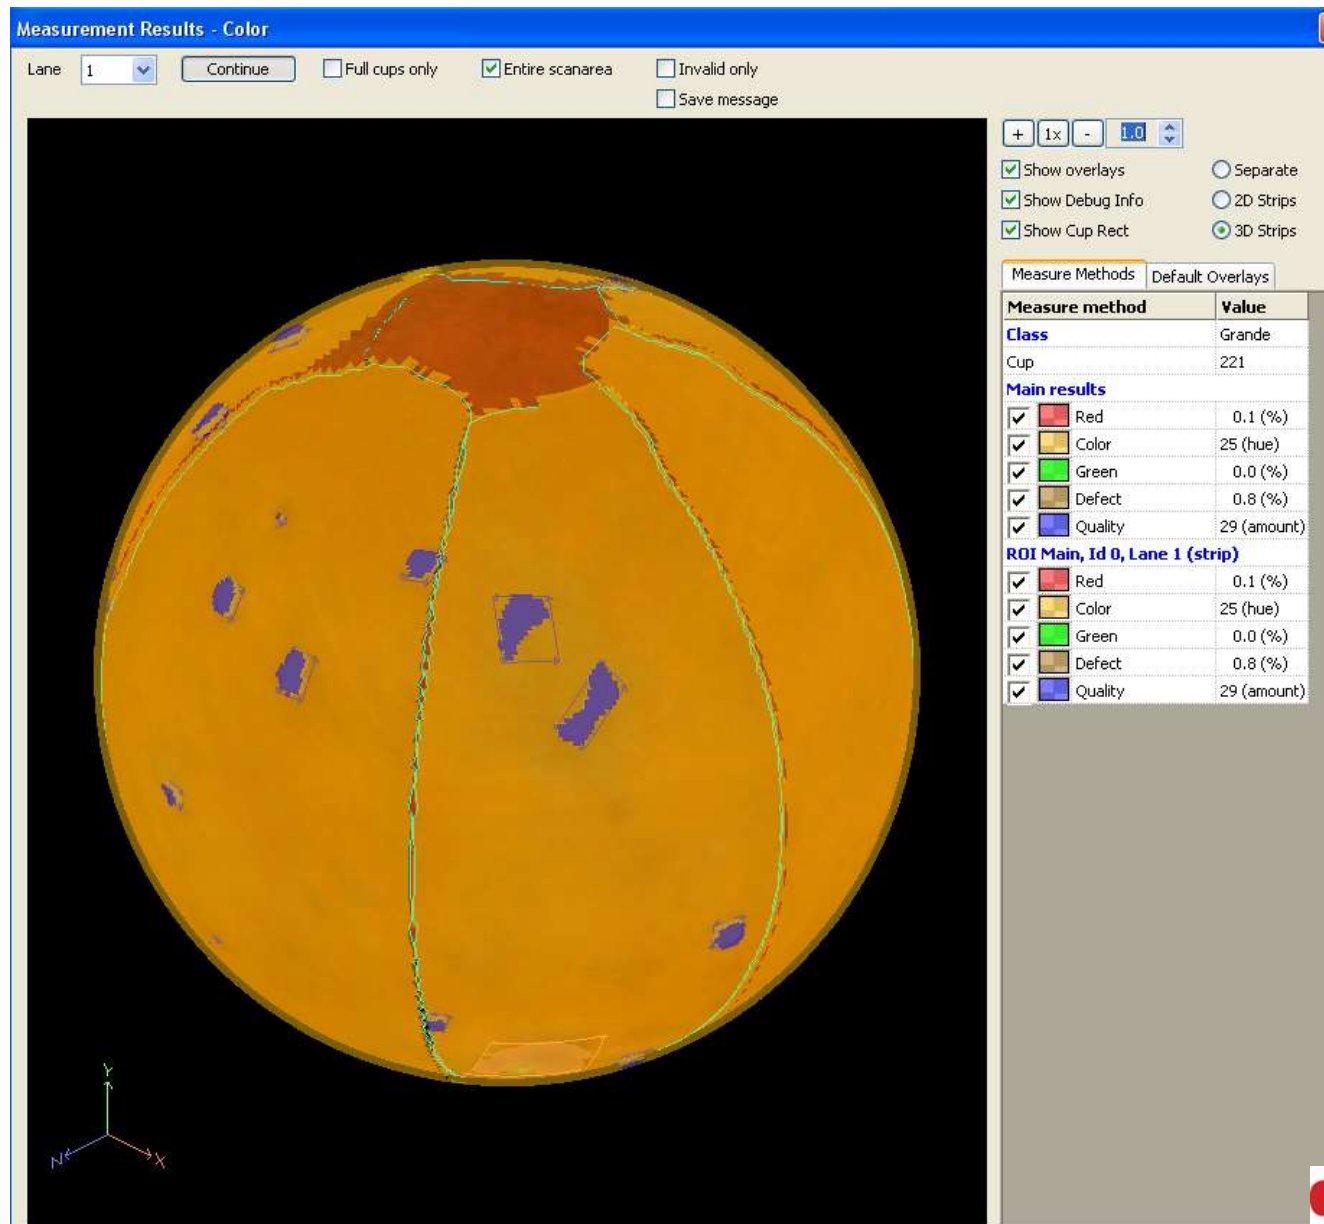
Measurement Results - Color

Lane 1 Continue Full cups only Entire scanarea Invalid only Save message

+ 1x - 1.0

Show overlays
Show Debug Info
Show Cup Rect

Separate
2D Strips
3D Strips

Measure Methods | Default Overlays

| Measure method | Value |
|---|---|
| Class | Grande |
| Cup | 221 |
| Main results | |
| Red | 0.1 (%) |
| Color | 25 (hue) |
| Green | 0.0 (%) |
| Defect | 0.8 (%) |
| Quality | 29 (amount) |
| ROI Main, Id 0, Lane 1 (strip) | |
| Red | 0.1 (%) |
| Color | 25 (hue) |
| Green | 0.0 (%) |
| Defect | 0.8 (%) |
| Quality | 29 (amount) |

Y
N
X